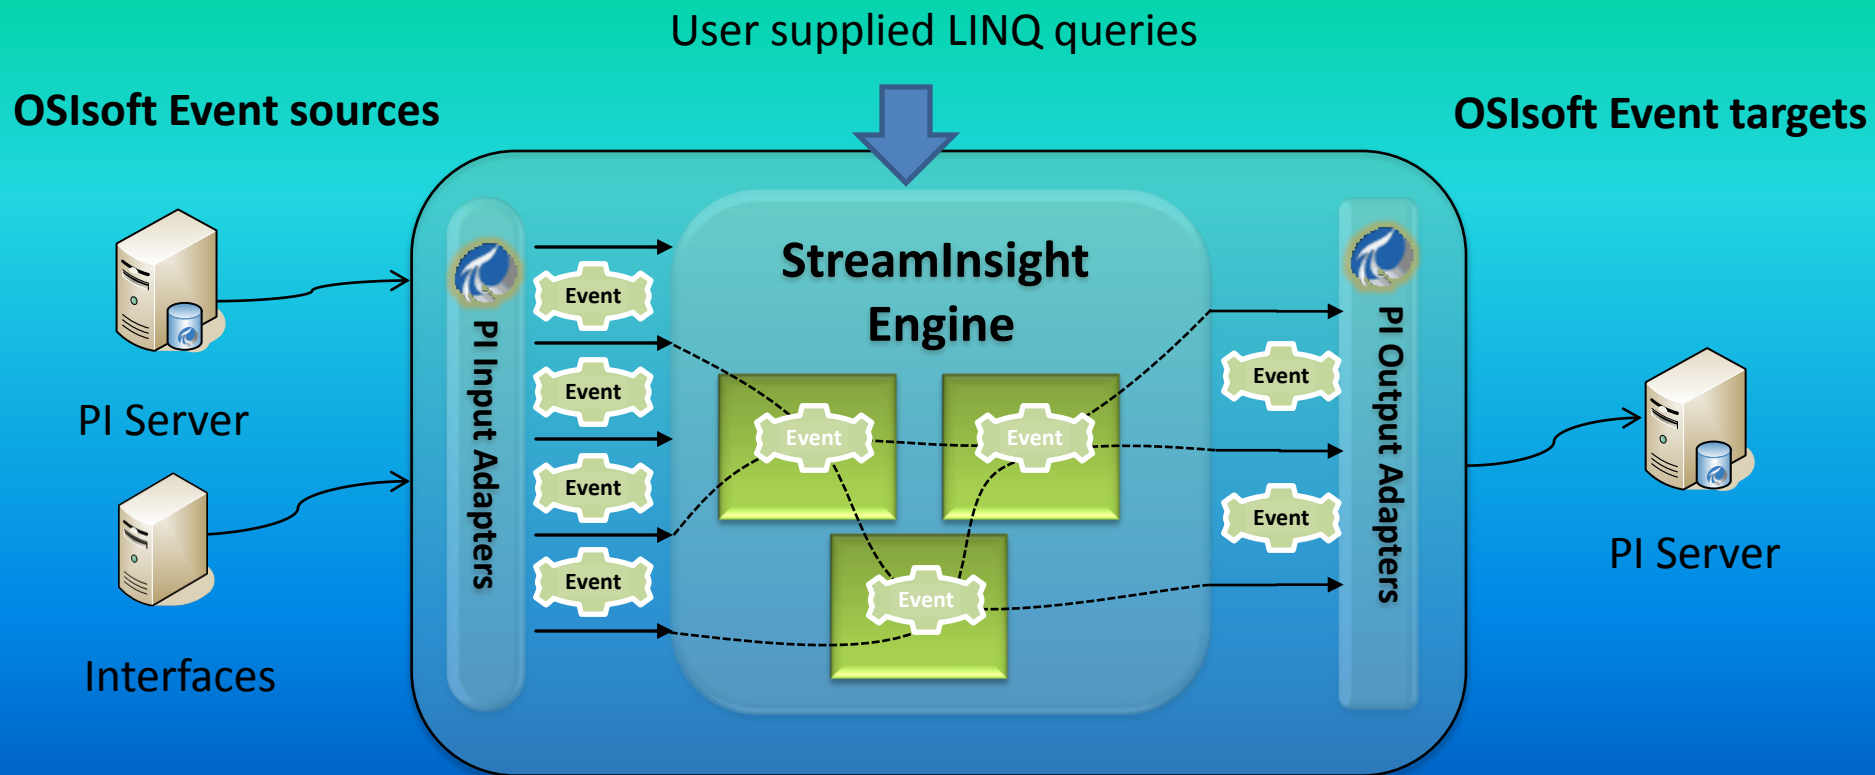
User supplied LINQ queries

OSIsoft Event sources

OSIsoft Event targets

PI Server

Interfaces

PI Input Adapters

Event

Event

Event

Event

StreamInsight Engine

Event

Event

Event

Event

Event

PI Output Adapters

PI Server